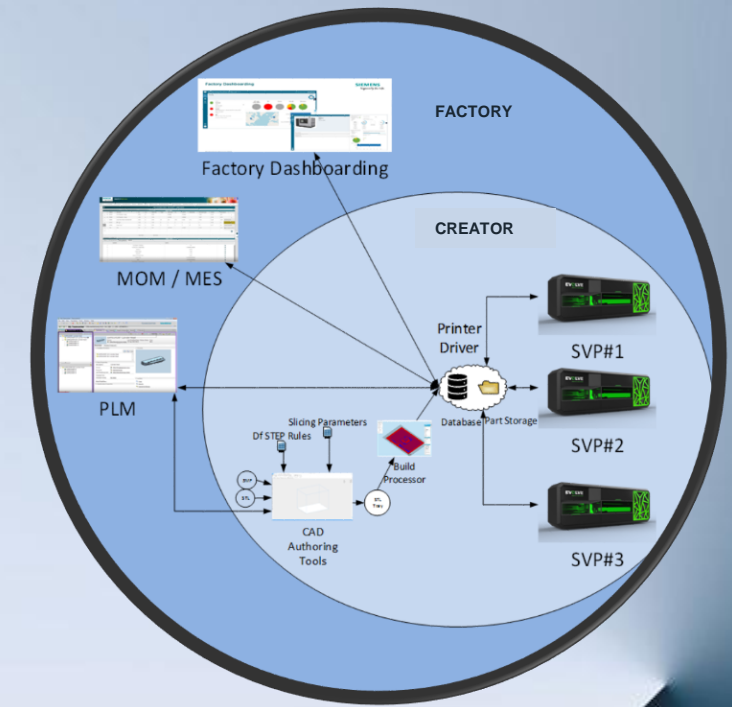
FACTORY

Factory Dashboarding

CREATOR

MOM / MES

Printer Driver

SVP#1

PLM

Database

Part Storage

SVP#2

Slicing Parameters

Df STEP Rules

Build Processor

STP

STL

STL

CAD Authoring Tools

SVP#3